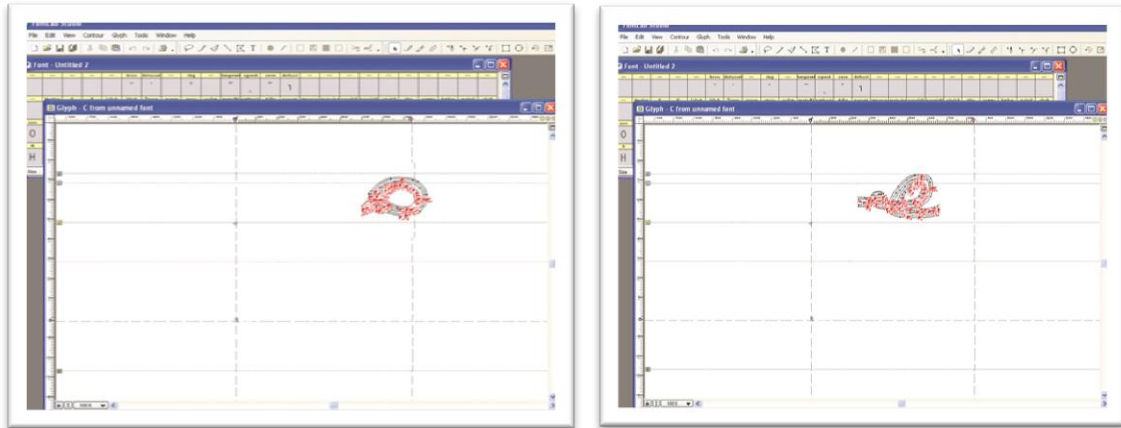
FontLab Studio
File Edit View Contour Glyph Tools Window Help
Font - Untitled 2
1
Glyph - C from unnamed font
O
H

FontLab Studio
File Edit View Contour Glyph Tools Window Help
Font - Untitled 2
1
Glyph - C from unnamed font
O
H